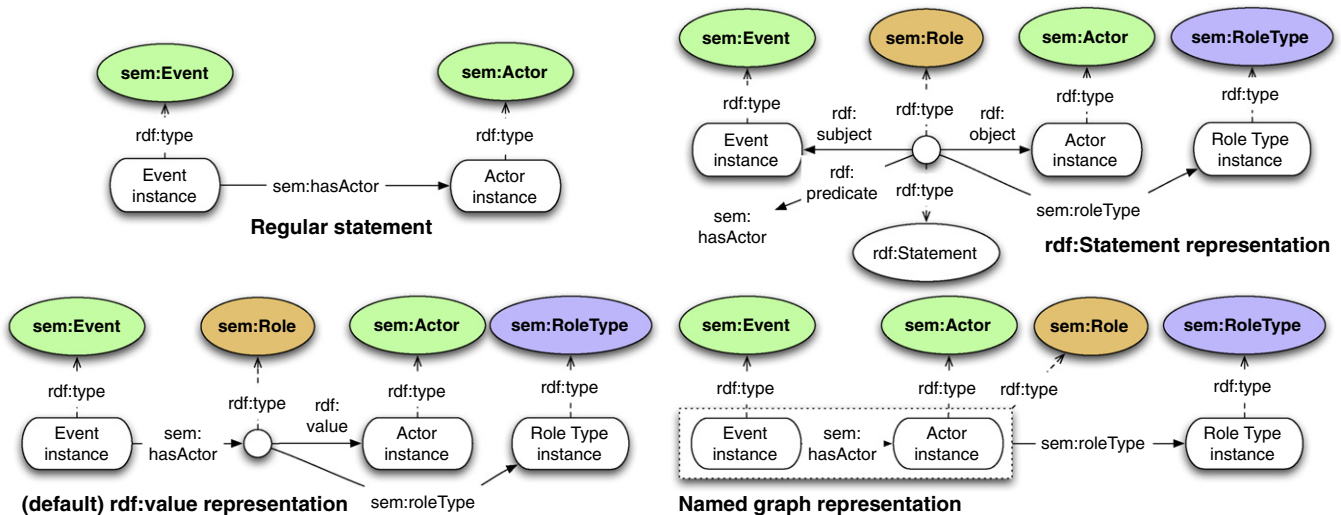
sem:Event

sem:Actor

rdf:type

rdf:type

Event instance

sem:hasActor

Actor instance

Regular statement

sem:Event

sem:Role

sem:Actor

sem:RoleType

rdf:type

rdf:type

rdf:type

rdf:type

rdf: subject

rdf: object

Event instance

Actor instance

Role Type instance

rdf: predicate

rdf:type

sem:roleType

sem: hasActor

rdf:Statement

rdf:Statement representation

sem:Event

sem:Role

sem:Actor

sem:RoleType

rdf:type

rdf:type

rdf:type

rdf:type

rdf: value

Event instance

sem: hasActor

Actor instance

Role Type instance

(default) rdf:value representation

sem:roleType

sem:Event

sem:Actor

sem:Role

sem:RoleType

rdf:type

rdf:type

rdf:type

rdf:type

Event instance

sem: hasActor

Actor instance

sem:roleType

Role Type instance

Named graph representation